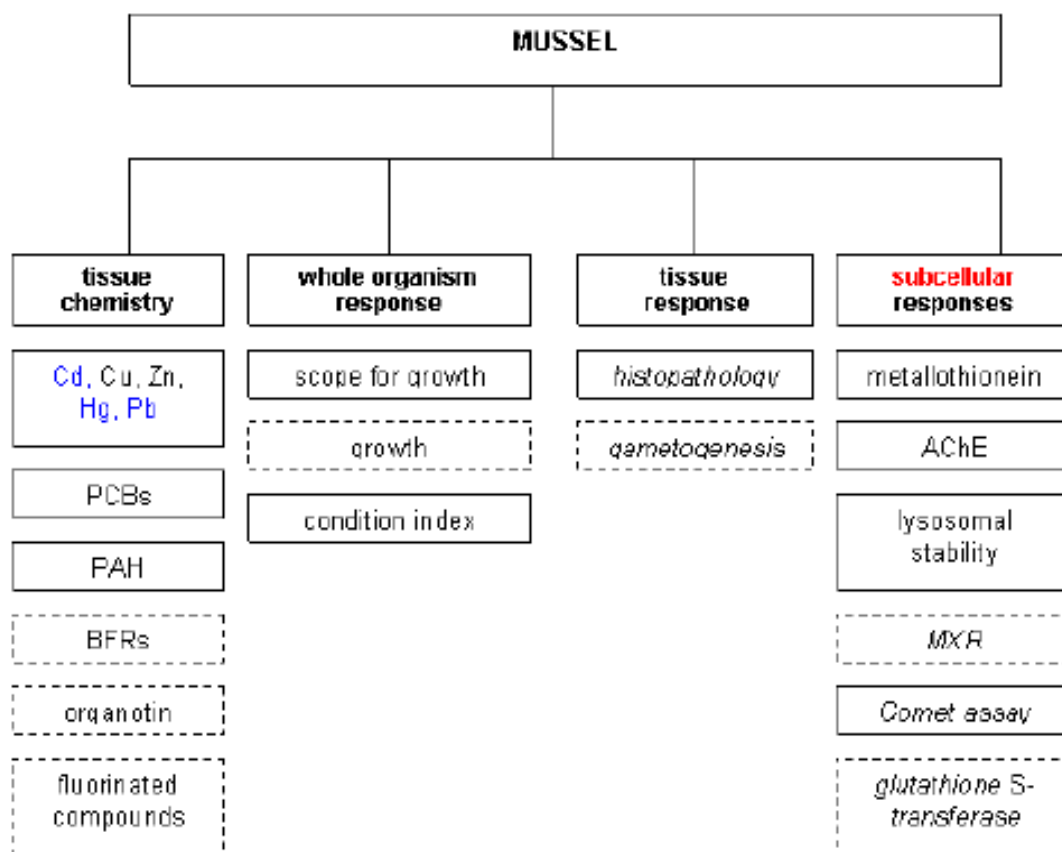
MUSSEL

tissue chemistry

Cd, Cu, Zn, Hg, Pb

PCBs

PAH

BFRs

organotin

fluorinated compounds

whole organism response

scope for growth

growth

condition index

tissue response

histopathology

gametogenesis

subcellular responses

metallothionein

AChE

lysosomal stability

MXR

Comet assay

glutathione S-transferase